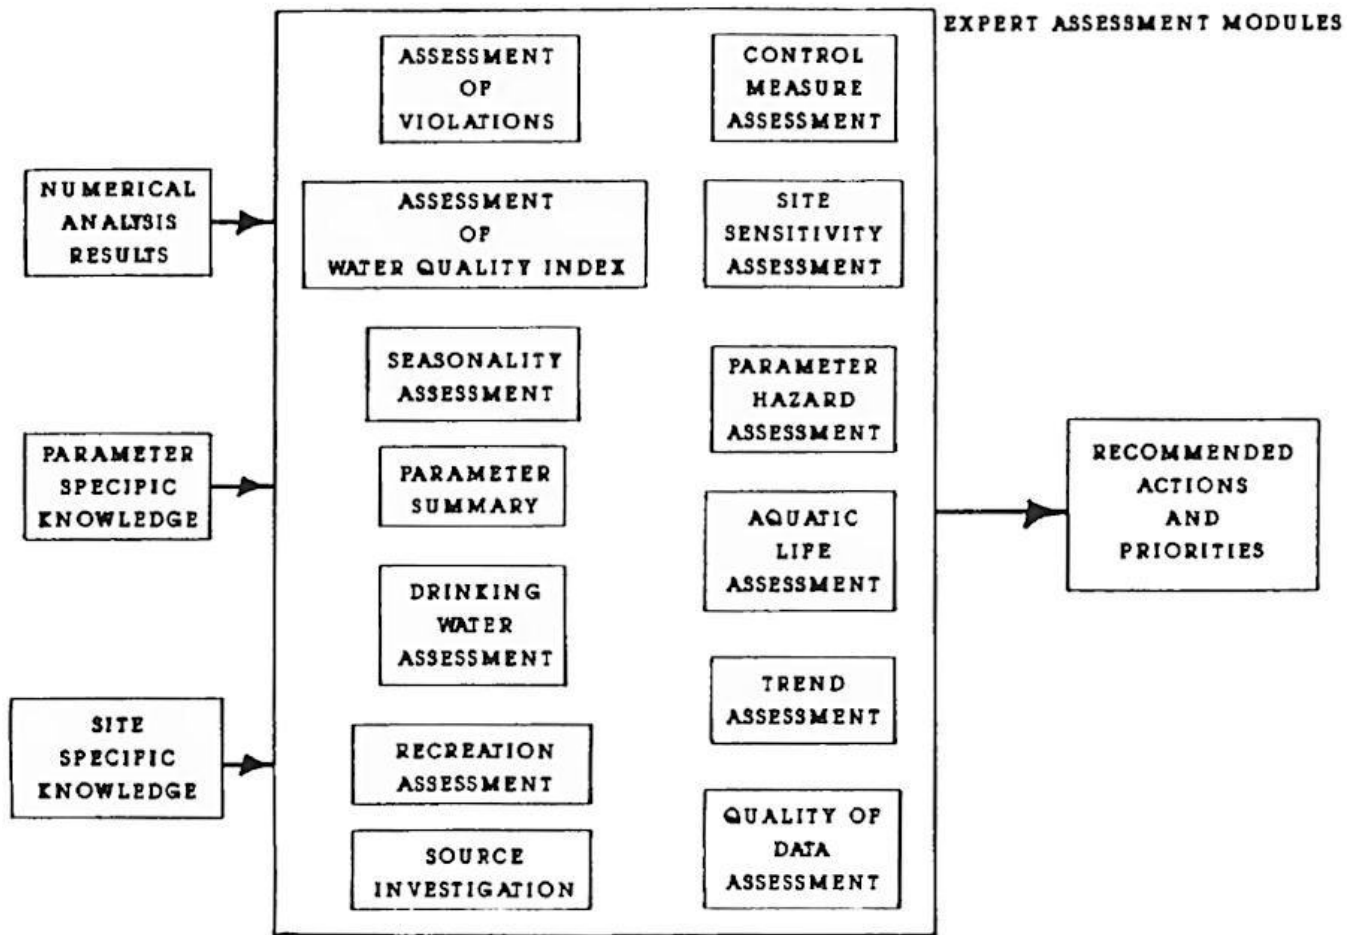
EXPERT ASSESSMENT MODULES

NUMERICAL ANALYSIS RESULTS

PARAMETER SPECIFIC KNOWLEDGE

SITE SPECIFIC KNOWLEDGE

ASSESSMENT OF VIOLATIONS

ASSESSMENT OF WATER QUALITY INDEX

SEASONALITY ASSESSMENT

PARAMETER SUMMARY

DRINKING WATER ASSESSMENT

RECREATION ASSESSMENT

SOURCE INVESTIGATION

CONTROL MEASURE ASSESSMENT

SITE SENSITIVITY ASSESSMENT

PARAMETER HAZARD ASSESSMENT

AQUATIC LIFE ASSESSMENT

TREND ASSESSMENT

QUALITY OF DATA ASSESSMENT

RECOMMENDED ACTIONS AND PRIORITIES